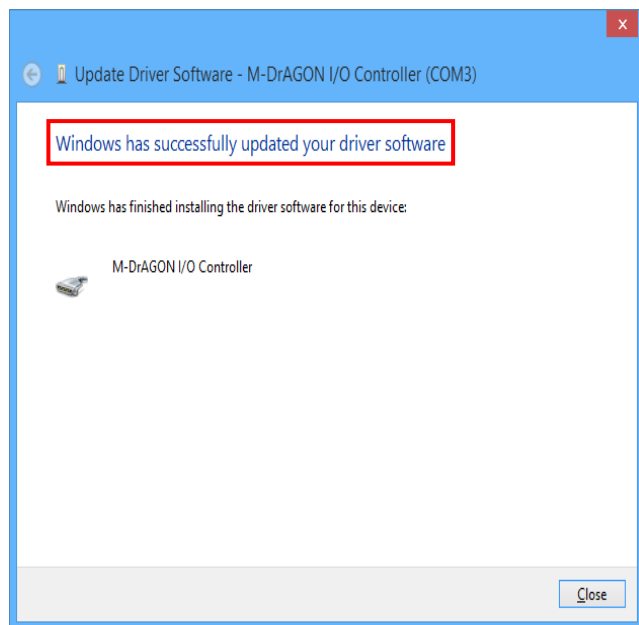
x

Update Driver Software - M-DrAGON I/O Controller (COM3)

Windows has successfully updated your driver software

Windows has finished installing the driver software for this device:

M-DrAGON I/O Controller

Close